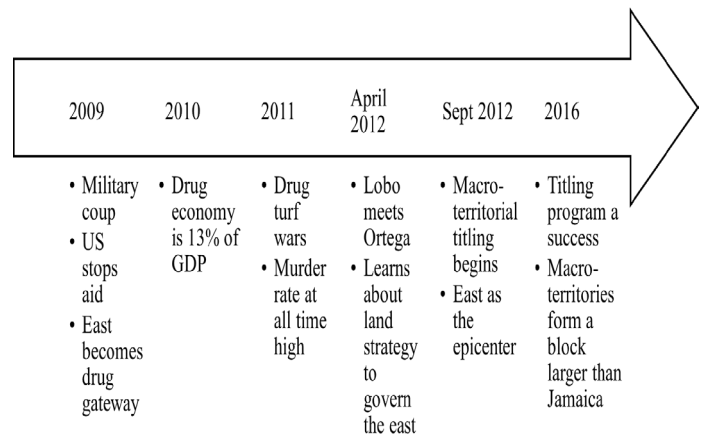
2009

2010

2011

April 2012

Sept 2012

2016

• Military coup
• US stops aid
• East becomes drug gateway

• Drug economy is 13% of GDP

• Drug turf wars
• Murder rate at all time high

• Lobo meets Ortega
• Learns about land strategy to govern the east

• Macro-territorial titling begins
• East as the epicenter

• Titling program a success
• Macro-territories form a block larger than Jamaica